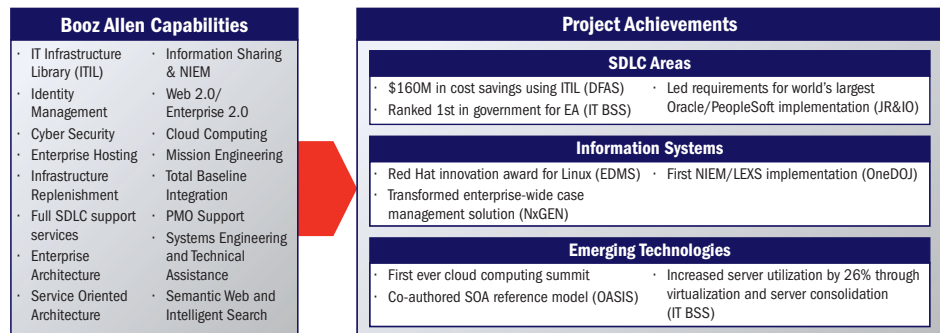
Booz Allen Capabilities

· IT Infrastructure Library (ITIL)
· Identity Management
· Cyber Security
· Enterprise Hosting
· Infrastructure Replenishment
· Full SDLC support services
· Enterprise Architecture
· Service Oriented Architecture

· Information Sharing & NIEM
· Web 2.0/ Enterprise 2.0
· Cloud Computing
· Mission Engineering
· Total Baseline Integration
· PMO Support
· Systems Engineering and Technical Assistance
· Semantic Web and Intelligent Search

Project Achievements

SDLC Areas

· $160M in cost savings using ITIL (DFAS)
· Ranked 1st in government for EA (IT BSS)

· Led requirements for world's largest Oracle/PeopleSoft implementation (JR&IO)

Information Systems

· Red Hat innovation award for Linux (EDMS)
· Transformed enterprise-wide case management solution (NxGEN)

· First NIEM/LEXS implementation (OneDOJ)

Emerging Technologies

· First ever cloud computing summit
· Co-authored SOA reference model (OASIS)

· Increased server utilization by 26% through virtualization and server consolidation (IT BSS)